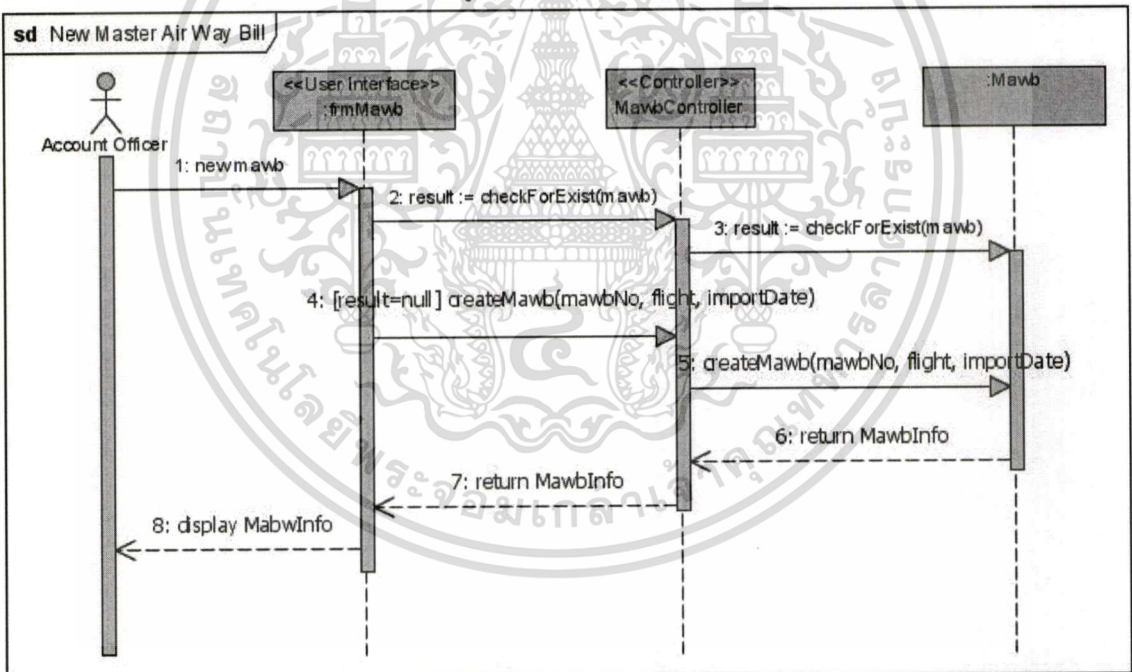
sd New Master Air Way Bill

<<User Interface>>
:frmMawb

<<Controller>>
MawbController

:Mawb

Account Officer

1: newmawb

2: result := checkForExist(mawb)

3: result := checkForExist(mawb)

4: [result=null] createMawb(mawbNo, flight, importDate)

5: createMawb(mawbNo, flight, importDate)

6: return MawbInfo

7: return MawbInfo

8: display MabwInfo